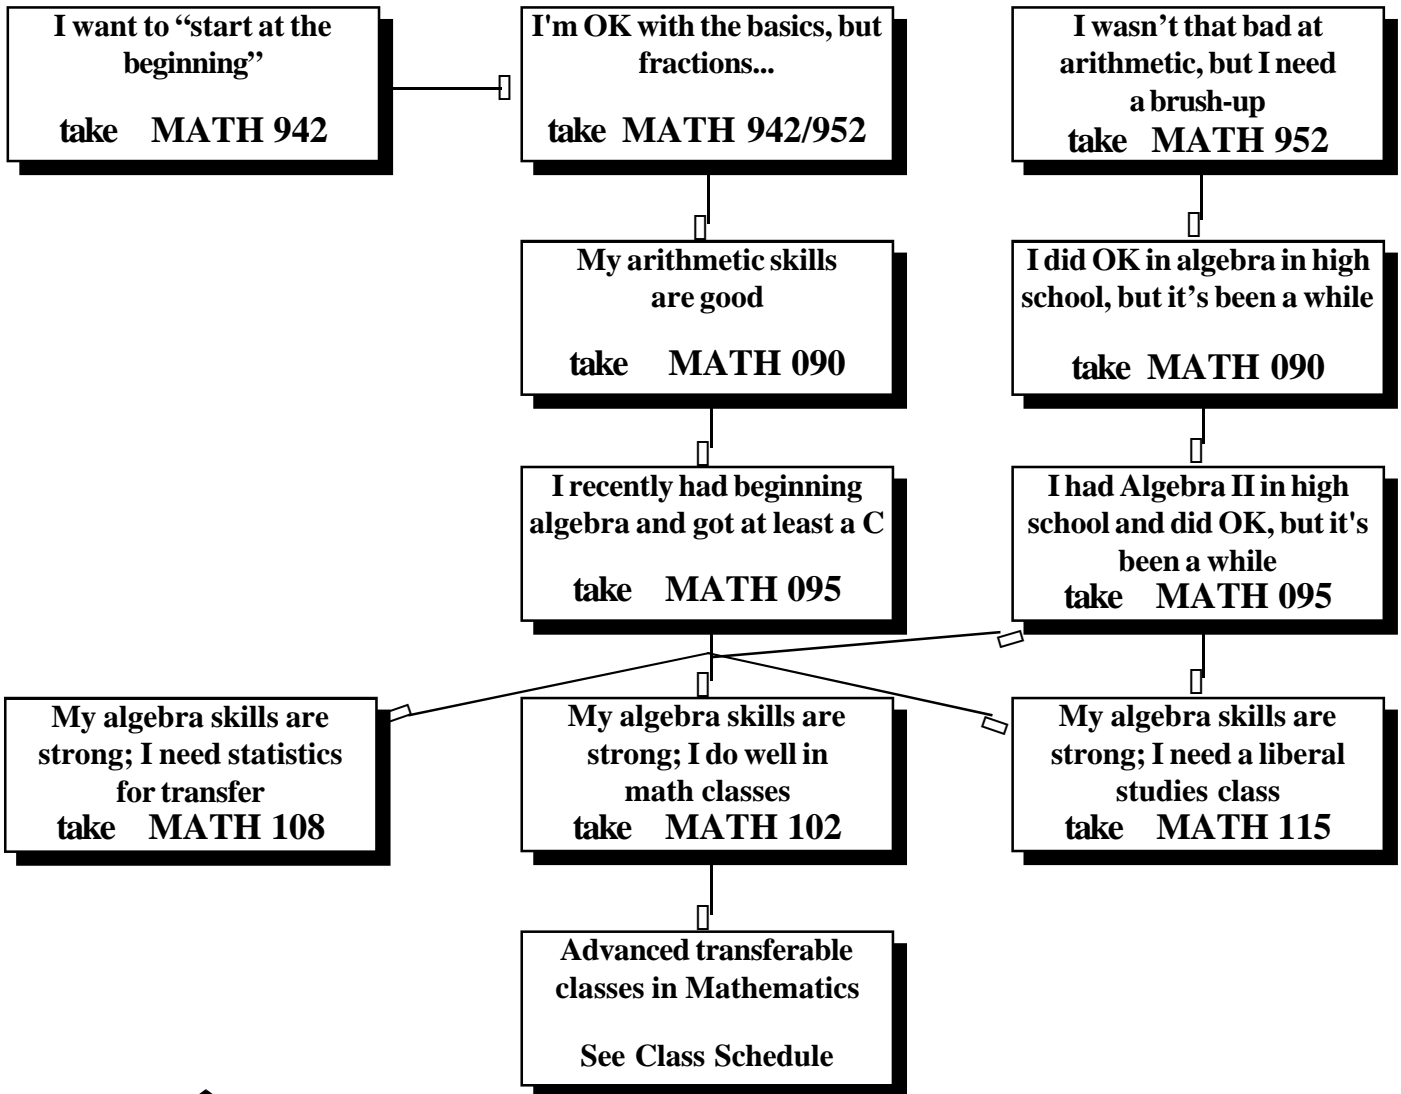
I want to “start at the beginning”

take MATH 942

I'm OK with the basics, but fractions...

take MATH 942/952

I wasn’t that bad at arithmetic, but I need a brush-up

take MATH 952

My arithmetic skills are good

take MATH 090

I did OK in algebra in high school, but it’s been a while

take MATH 090

I recently had beginning algebra and got at least a C

take MATH 095

I had Algebra II in high school and did OK, but it's been a while

take MATH 095

My algebra skills are strong; I need statistics for transfer

take MATH 108

My algebra skills are strong; I do well in math classes

take MATH 102

My algebra skills are strong; I need a liberal studies class

take MATH 115

Advanced transferable classes in Mathematics

See Class Schedule